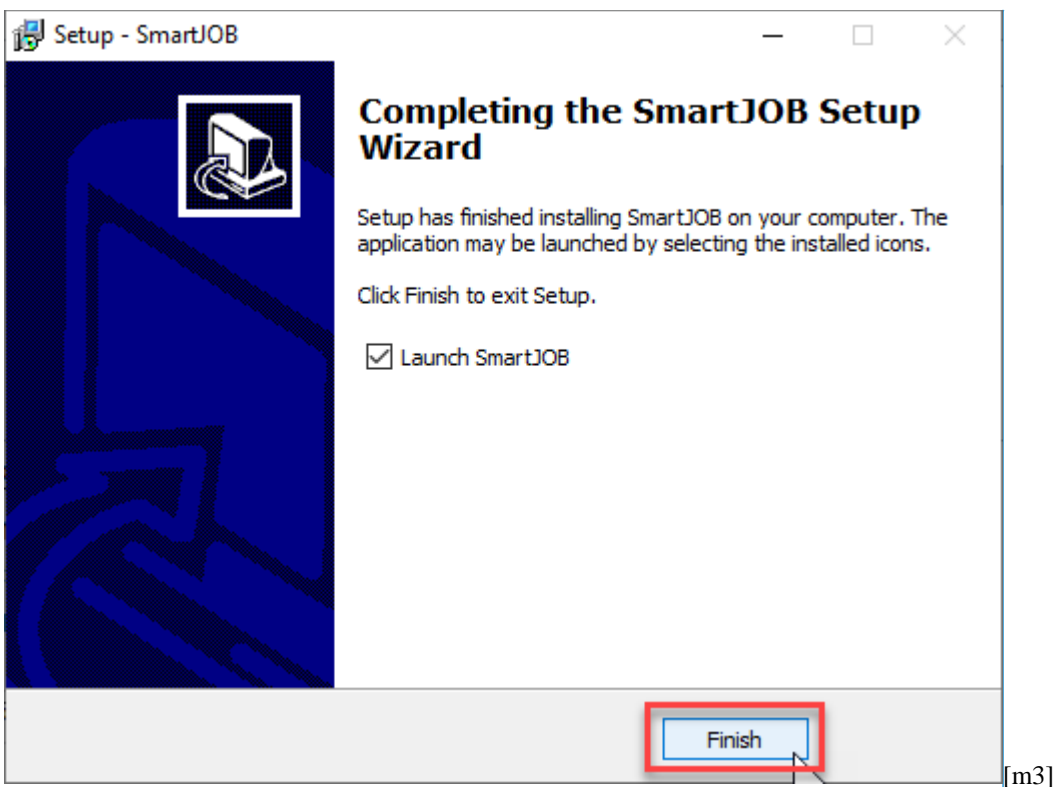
Setup - SmartJOB

Completing the SmartJOB Setup Wizard

Setup has finished installing SmartJOB on your computer. The application may be launched by selecting the installed icons.

Click Finish to exit Setup.

☑ Launch SmartJOB

Finish

[m3]